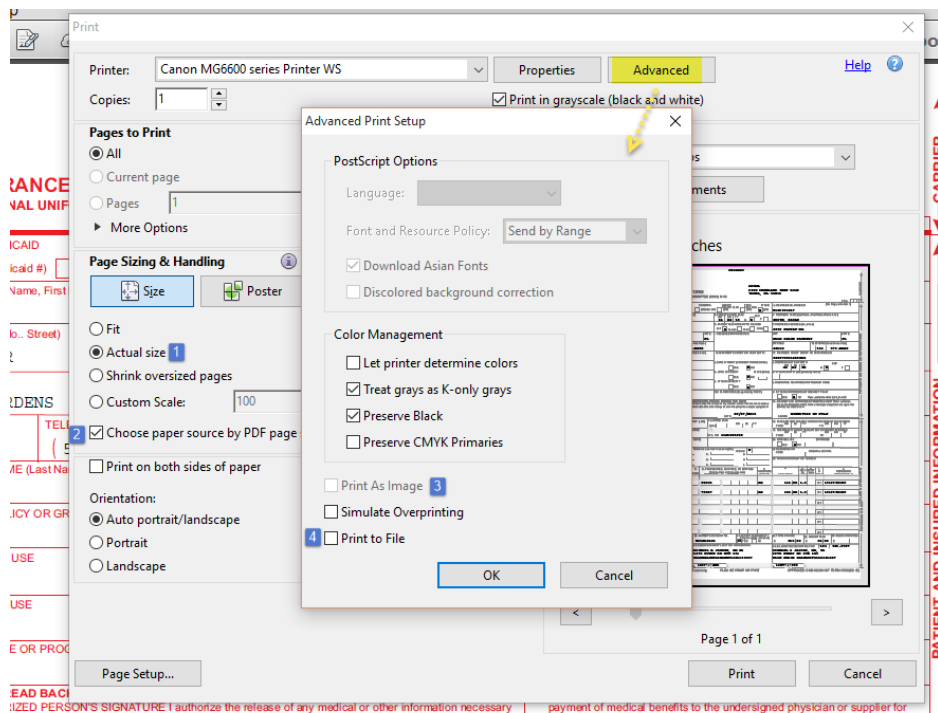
Print

Printer: Canon MG6600 series Printer WS
Properties
Advanced
Help
Copies: 1
Print in grayscale (black and white)

Pages to Print
All
Current page
Pages 1
More Options

Page Sizing & Handling
Size
Poster
Fit
Actual size 1
Shrink oversized pages
Custom Scale: 100
2 Choose paper source by PDF page
Print on both sides of paper

Orientation:
Auto portrait/landscape
Portrait
Landscape

Page Setup...

Advanced Print Setup

PostScript Options
Language:
Font and Resource Policy: Send by Range
Download Asian Fonts
Discolored background correction

Color Management
Let printer determine colors
Treat grays as K-only grays
Preserve Black
Preserve CMYK Primaries

Print As Image 3
Simulate Overprinting
4 Print to File

OK
Cancel

ments
ches

Page 1 of 1

Print
Cancel

RANCE
NAL UNIF
ICAID
icaid #)
Name, First
lo., Street)
RDENS
TELE
ME (Last Na
LICY OR GR
USE
USE
E OR PROG
EAD BAC
IZED PERSON'S SIGNATURE I authorize the release of any medical or other information necessary
payment of medical benefits to the undersigned physician or supplier for
CARRIER
PATIENT AND INSURED INFORMATION